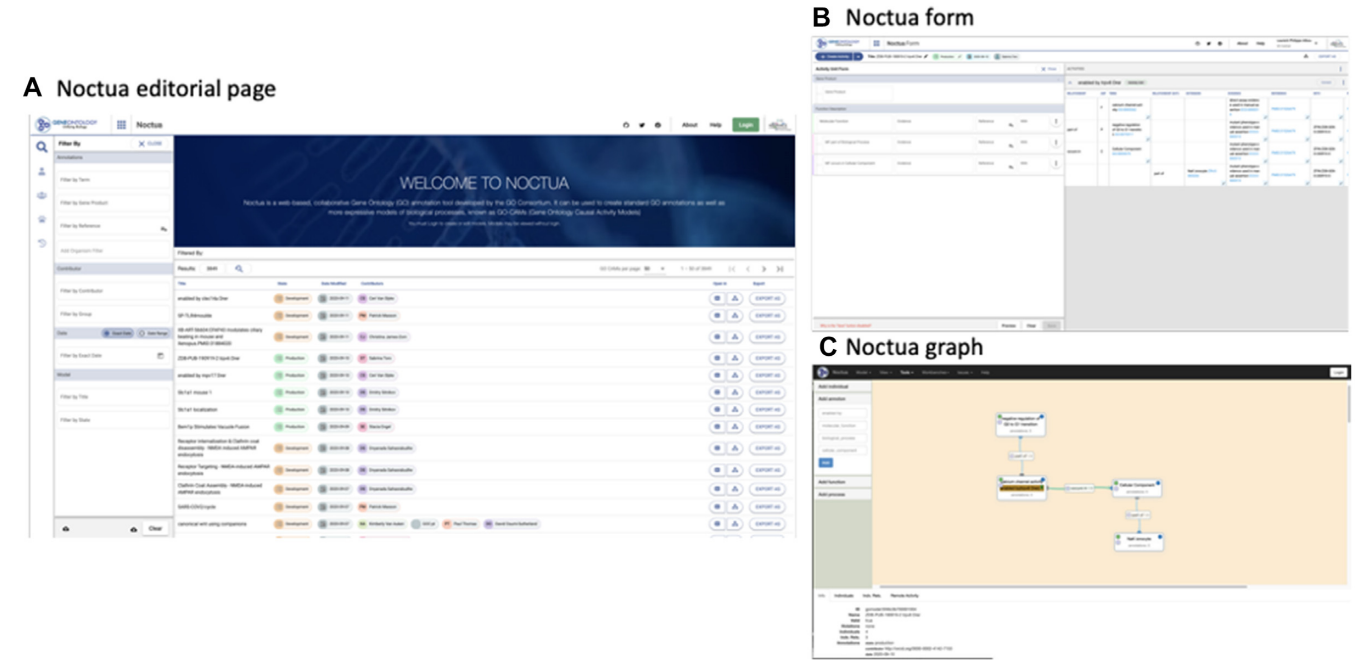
A Noctua editorial page

B Noctua form

C Noctua graph

GENEONTOLOGY Noctua About Help Login

Filter By CLOSE

Annotations

Filter by Term

Filter by Gene Product

Filter by Reference

Add Organism Filter

Contributor

Filter by Contributor

Filter by Group

Date Exact Date Date Range

Filter by Exact Date

Model

Filter by Title

Filter by State

Clear

WELCOME TO NOCTUA

Noctua is a web-based, collaborative Gene Ontology (GO) annotation tool developed by the GO Consortium. It can be used to create standard GO annotations as well as more expressive models of biological processes, known as GO-CAMs (Gene Ontology Causal Activity Models).

Filtered By:

Results

| Title | State | Date Modified | Contributors | Open In | Export |
|---|---|---|---|---|---|
| enabled by clec14a Dror | Development | 2020-09-17 | Carl Van Slyke | | EXPORT AS |
| SF-TL/Admissible | Development | 2020-09-17 | Patrick Masson | | EXPORT AS |
| Production | | | | | EXPORT AS |
| ZDB-PUB-190919-2 Injured | Production | | | | EXPORT AS |
| enabled by mcp17 Dror | Production | | Carl Van Slyke | | EXPORT AS |
| Slc1a1 mouse 1 | Production | | | | EXPORT AS |
| Slc1a1 localization | Production | | | | EXPORT AS |
| Bem1p Stimulates Vacuole Fusion | Production | | | | EXPORT AS |
| Receptor Internalization & Clathrin coat disassembly - NMDA-induced AMPAR endocytosis | Development | | | | EXPORT AS |
| Receptor Targeting - NMDA-induced AMPAR endocytosis | Development | | | | EXPORT AS |
| Clathrin Coat Assembly - NMDA-induced AMPAR endocytosis | Development | | | | EXPORT AS |
| SARS-COV2 cycle | Development | | Patrick Masson | | EXPORT AS |
| canonical wnt using companions | Development | | Kimberly Van Auken, Paul Thomas | | EXPORT AS |

Noctua Form

Noctua About Help Login

Add Individual

Add annotation

Add function

Add process

negative regulation

part of

Calcium channel activity

Cellular Component

Hair Cell

Info Individuals Voc. Rels. Remote Activity